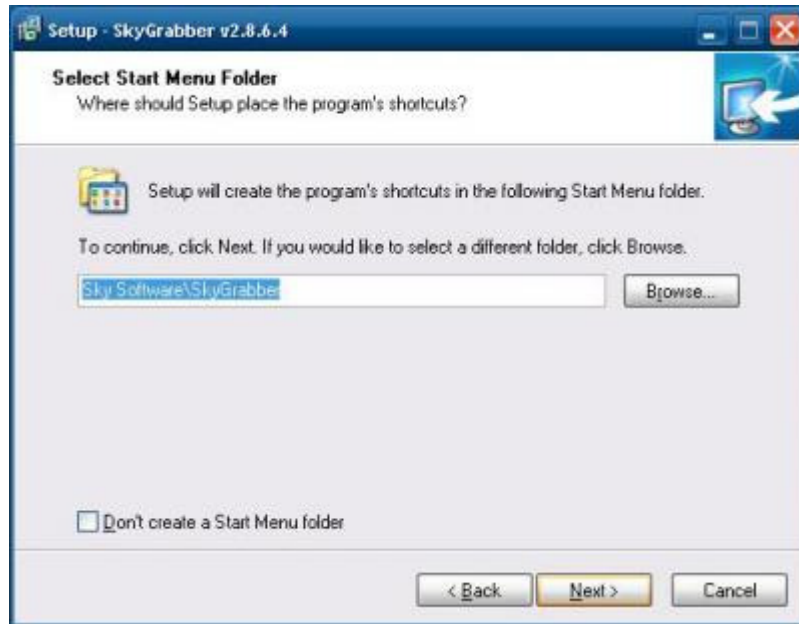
Setup - SkyGrabber v2.8.6.4

Select Start Menu Folder
Where should Setup place the program's shortcuts?

Setup will create the program's shortcuts in the following Start Menu folder.

To continue, click Next. If you would like to select a different folder, click Browse.

Sky Software\SkyGrabber

Browse...

Don't create a Start Menu folder

< Back

Next >

Cancel